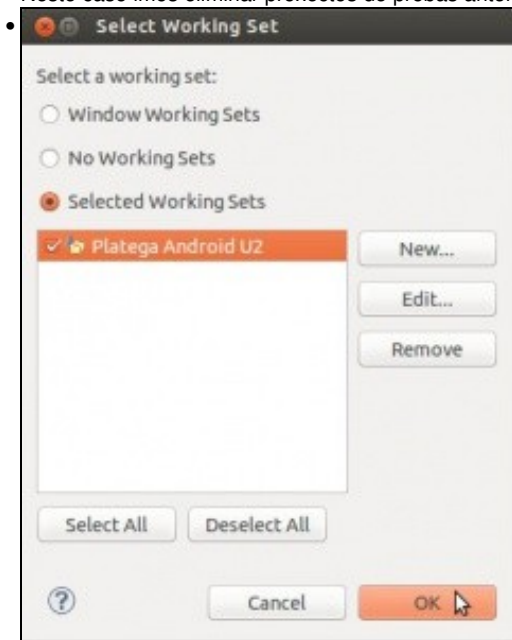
Neste caso imos eliminar proxectos de probas anter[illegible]

Select Working Set

Select a working set:

Window Working Sets

No Working Sets

Selected Working Sets

Platega Android U2

New...

Edit...

Remove

Select All

Deselect All

Cancel

OK